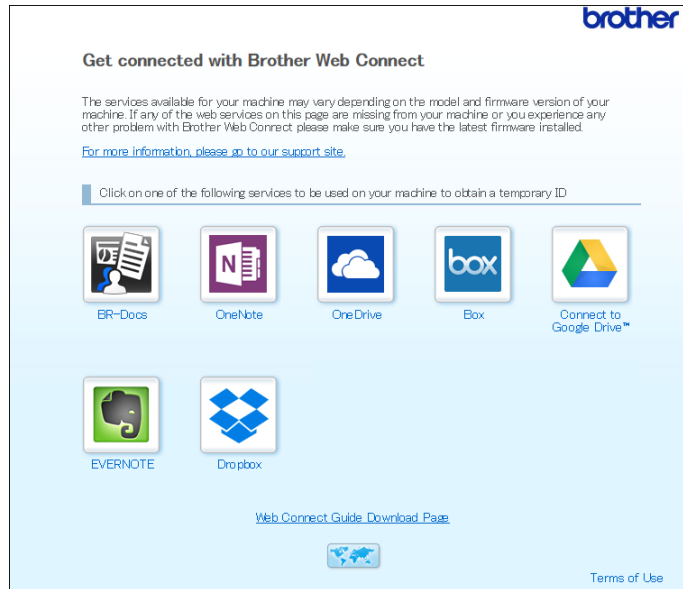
brother

Get connected with Brother Web Connect

The services available for your machine may vary depending on the model and firmware version of your machine. If any of the web services on this page are missing from your machine or you experience any other problem with Brother Web Connect please make sure you have the latest firmware installed.

For more information, please go to our support site.

Click on one of the following services to be used on your machine to obtain a temporary ID

BR-Docs

OneNote

OneDrive

box

Box

Connect to Google Drive™

EVERNOTE

Dropbox

Web Connect Guide Download Page

Terms of Use